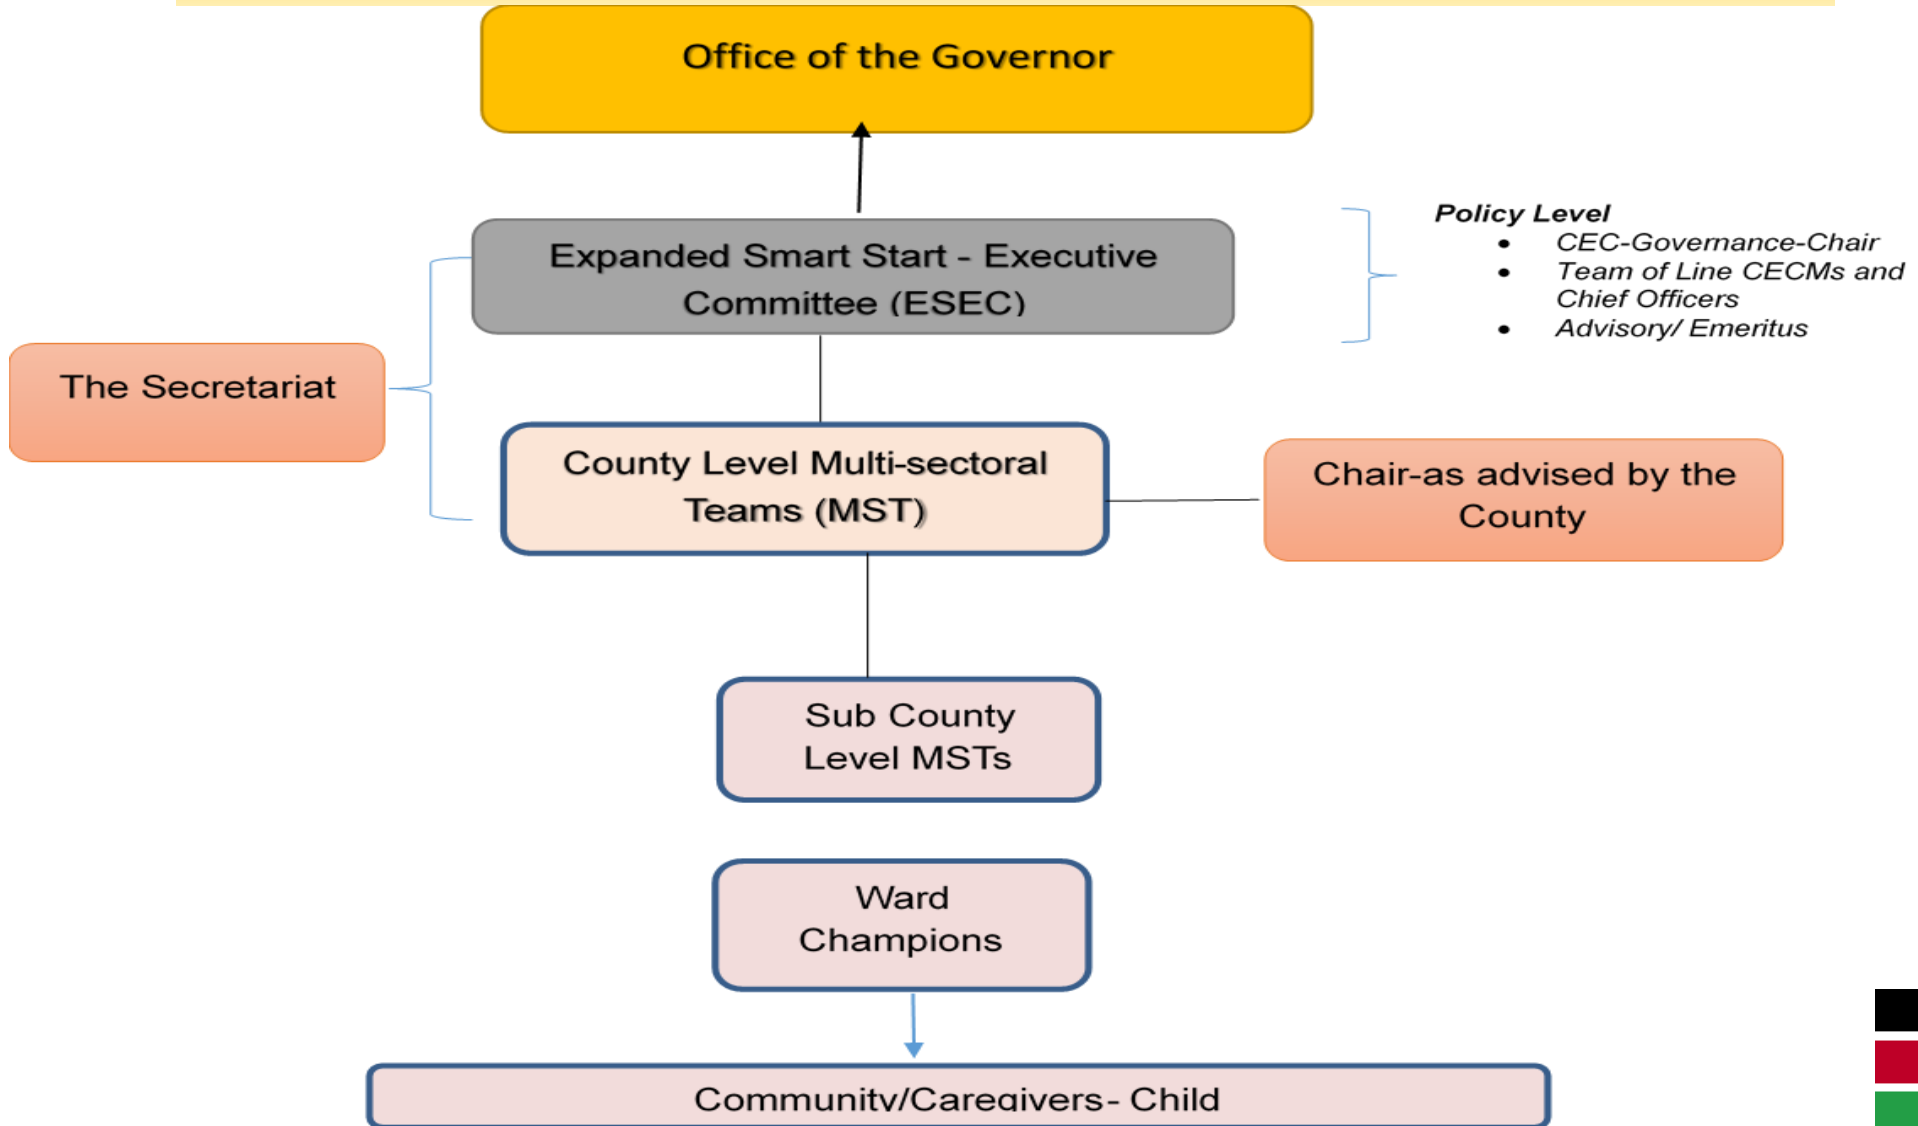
Office of the Governor

Expanded Smart Start - Executive Committee (ESEC)

Policy Level
- CEC-Governance-Chair
- Team of Line CECMs and Chief Officers
- Advisory/ Emeritus

The Secretariat

County Level Multi-sectoral Teams (MST)

Chair-as advised by the County

Sub County Level MSTs

Ward Champions

Community/Caregivers- Child